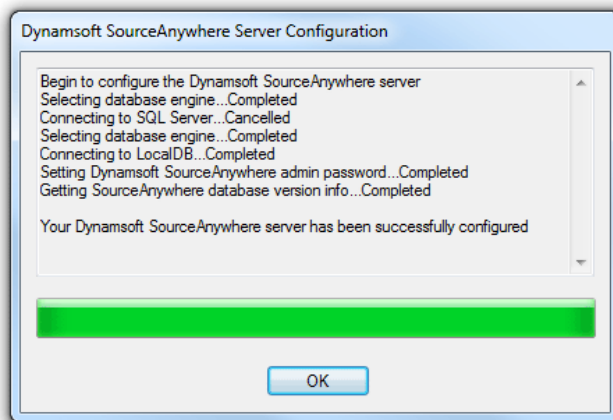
Dynamsoft SourceAnywhere Server Configuration

Begin to configure the Dynamsoft SourceAnywhere server
Selecting database engine...Completed
Connecting to SQL Server...Cancelled
Selecting database engine...Completed
Connecting to LocalDB...Completed
Setting Dynamsoft SourceAnywhere admin password...Completed
Getting SourceAnywhere database version info...Completed

Your Dynamsoft SourceAnywhere server has been successfully configured

OK